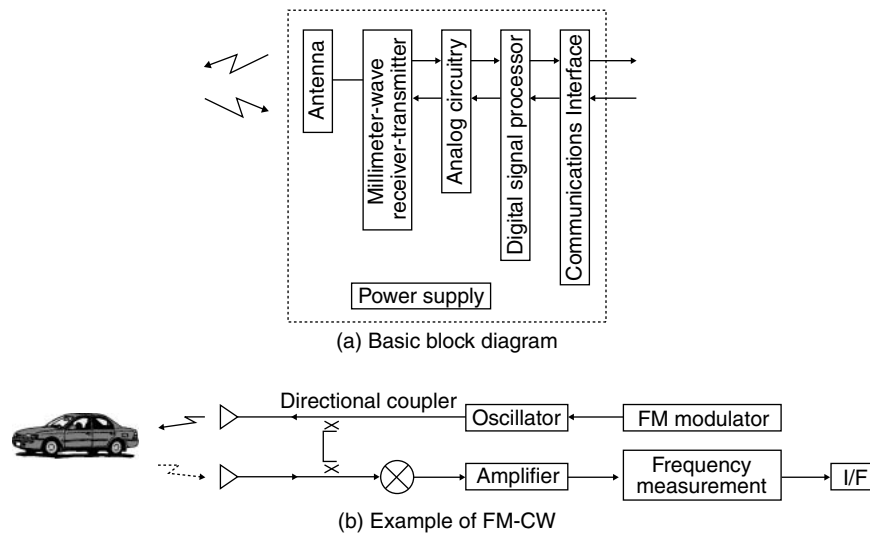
Antenna

Millimeter-wave receiver-transmitter

Analog circuitry

Digital signal processor

Communications Interface

Power supply

(a) Basic block diagram

Directional coupler

Oscillator

FM modulator

Amplifier

Frequency measurement

I/F

(b) Example of FM-CW